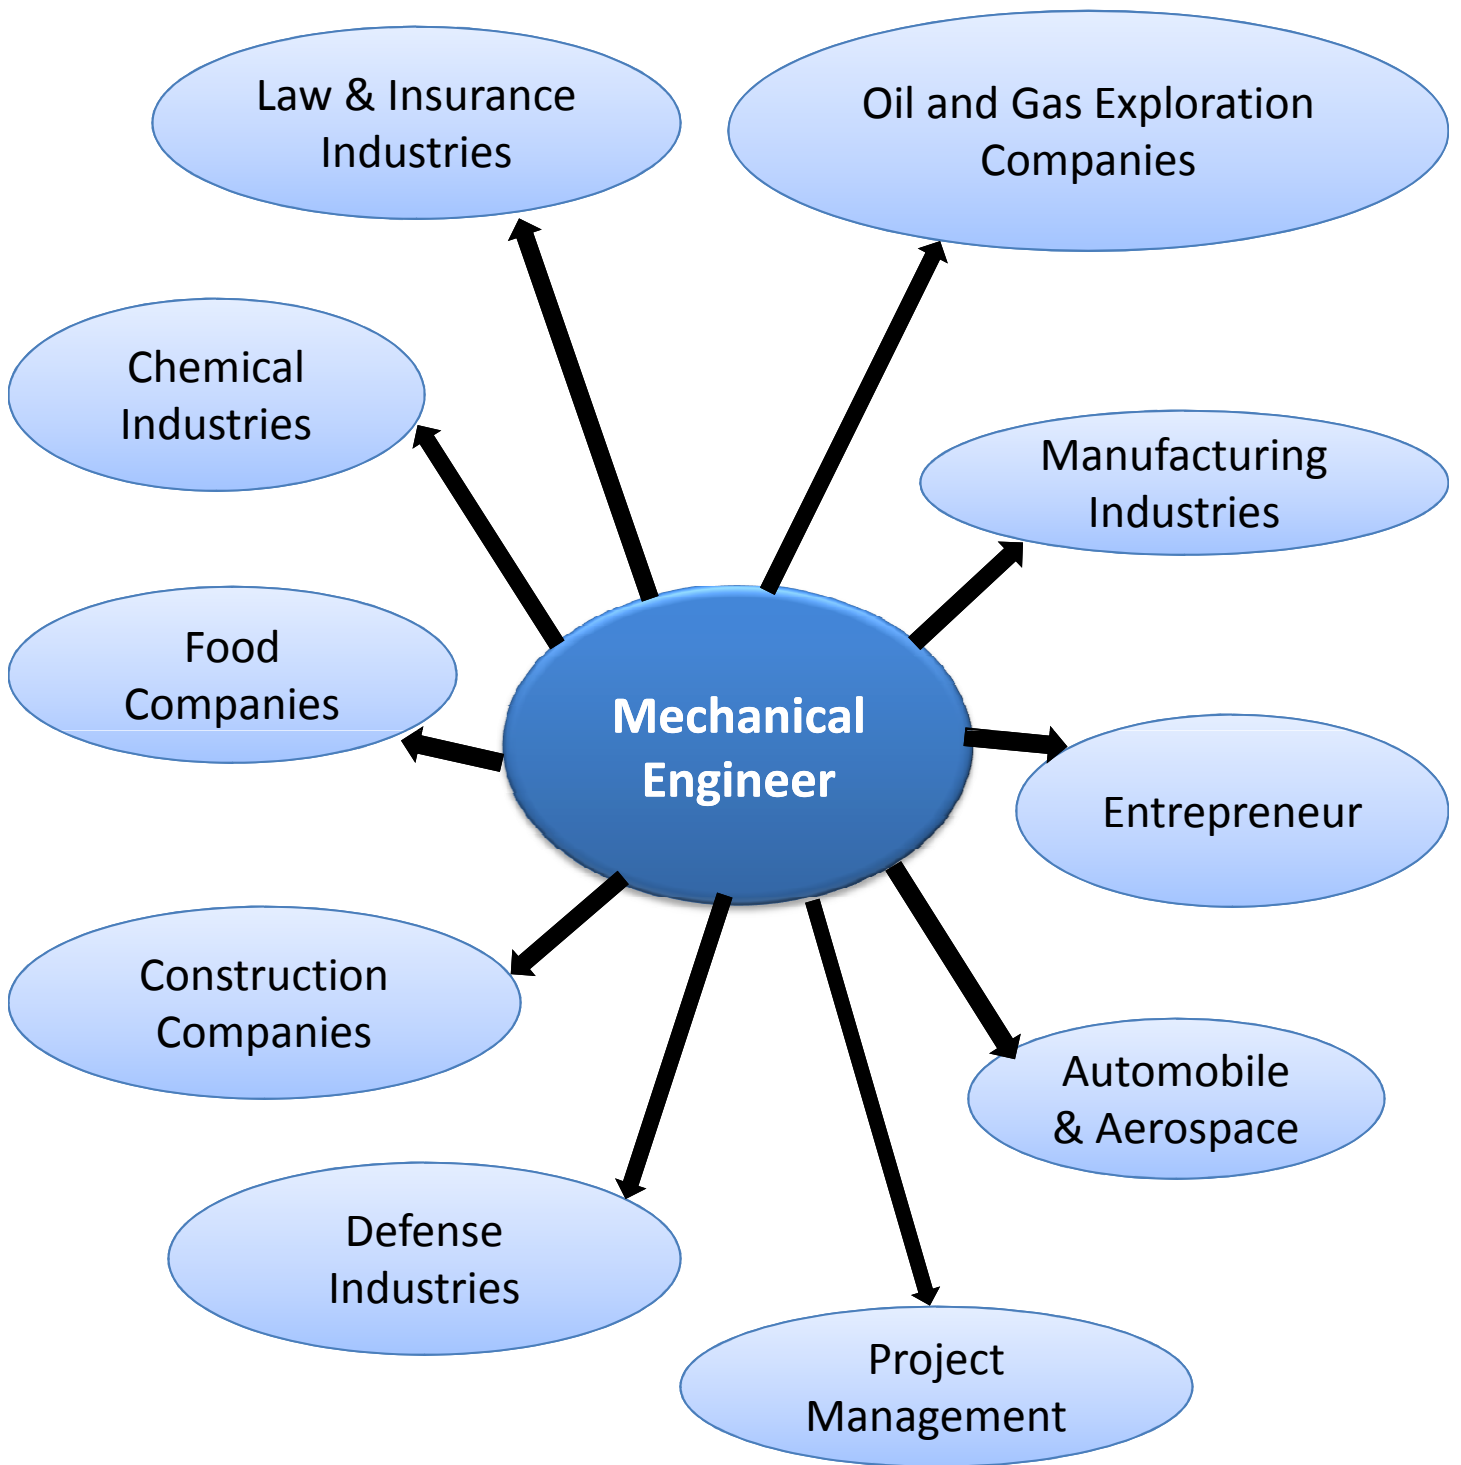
Law & Insurance Industries

Oil and Gas Exploration Companies

Chemical Industries

Manufacturing Industries

Food Companies

Mechanical Engineer

Entrepreneur

Construction Companies

Automobile & Aerospace

Defense Industries

Project Management